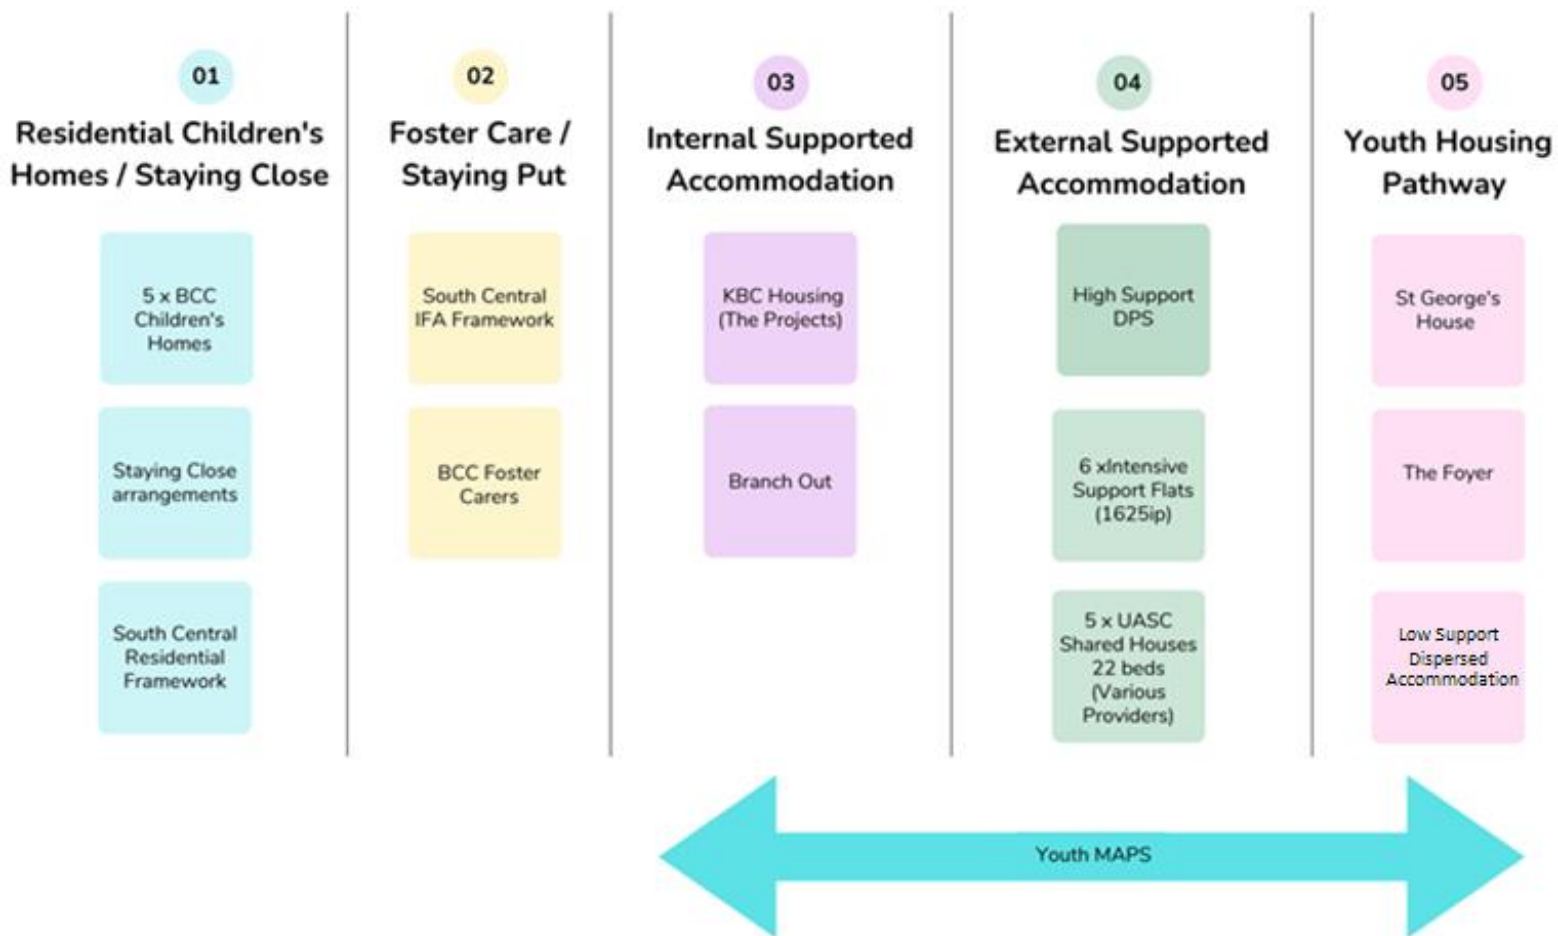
01
Residential Children's Homes / Staying Close

5 x BCC Children's Homes

Staying Close arrangements

South Central Residential Framework

02
Foster Care / Staying Put

South Central IFA Framework

BCC Foster Carers

03
Internal Supported Accommodation

KBC Housing (The Projects)

Branch Out

04
External Supported Accommodation

High Support DPS

6 xIntensive Support Flats (1625ip)

5 x UASC Shared Houses 22 beds (Various Providers)

05
Youth Housing Pathway

St George's House

The Foyer

Low Support Dispersed Accommodation

Youth MAPS